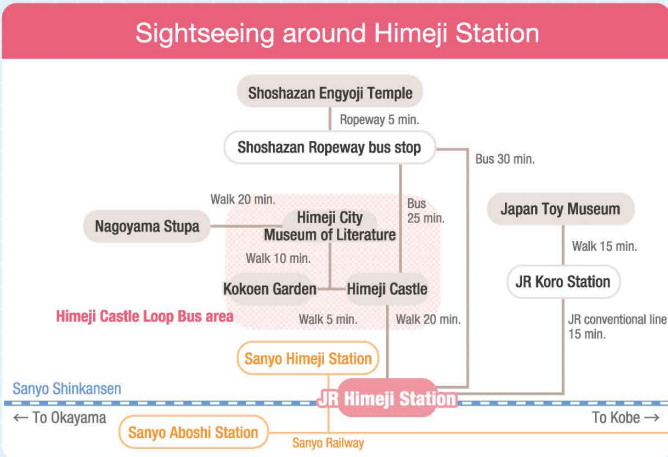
Sightseeing around Himeji Station

Shoshazan Engyoji Temple

Ropeway 5 min.

Shoshazan Ropeway bus stop

Bus 30 min.

Walk 20 min.

Bus 25 min.

Japan Toy Museum

Nagoyama Stupa

Himeji City Museum of Literature

Walk 15 min.

Walk 10 min.

JR Koro Station

Kokoen Garden

Himeji Castle

Himeji Castle Loop Bus area

Walk 5 min.

Walk 20 min.

JR conventional line 15 min.

Sanyo Himeji Station

Sanyo Shinkansen

JR Himeji Station

← To Okayama

To Kobe →

Sanyo Aboshi Station

Sanyo Railway